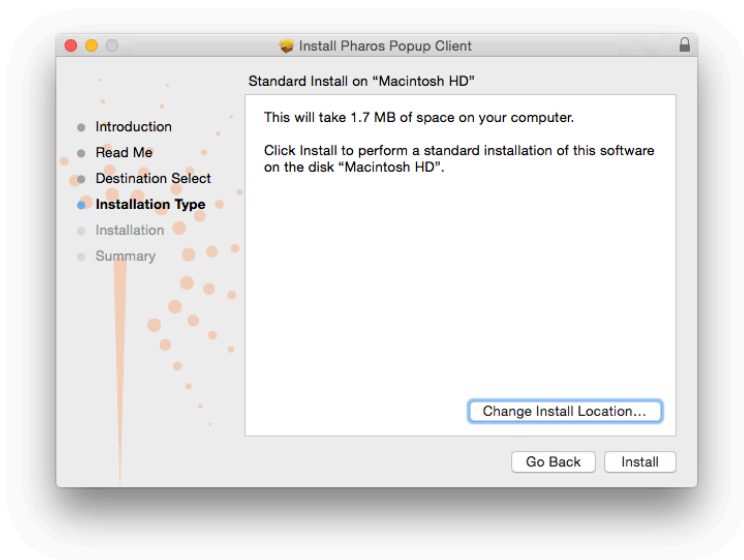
Install Pharos Popup Client

Introduction
Read Me
Destination Select
Installation Type
Installation
Summary

Standard Install on “Macintosh HD”

This will take 1.7 MB of space on your computer.

Click Install to perform a standard installation of this software on the disk “Macintosh HD”.

Change Install Location...

Go Back
Install